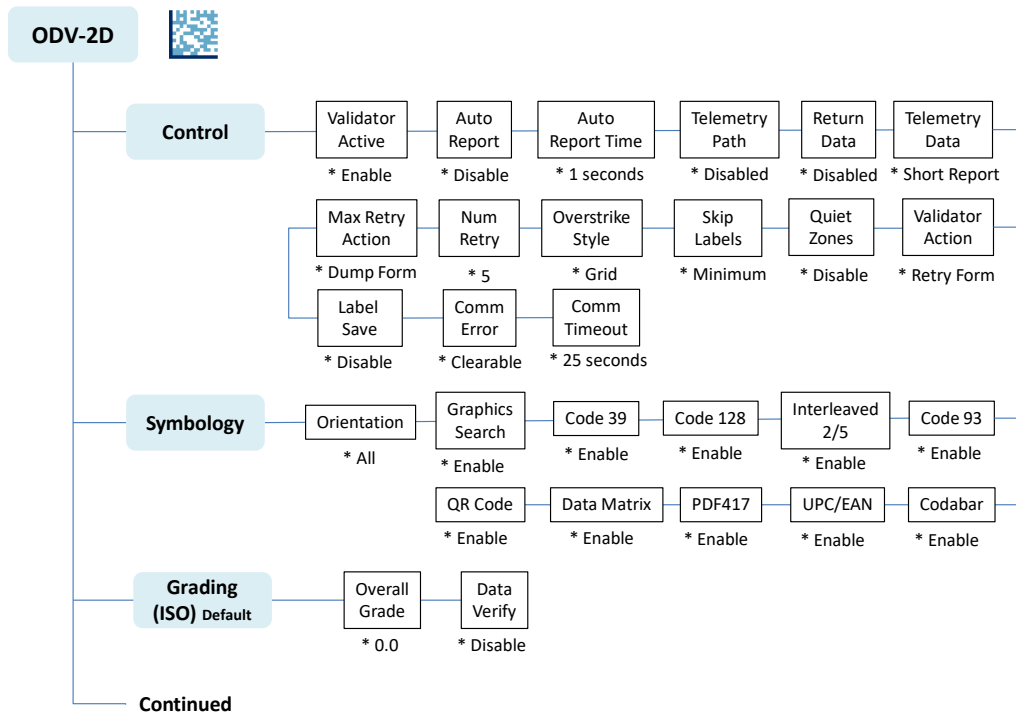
ODV-2D

Control

Validator Active
* Enable

Auto Report
* Disable

Auto Report Time
* 1 seconds

Telemetry Path
* Disabled

Return Data
* Disabled

Telemetry Data
* Short Report

Max Retry Action
* Dump Form

Num Retry
* 5

Overstrike Style
* Grid

Skip Labels
* Minimum

Quiet Zones
* Disable

Validator Action
* Retry Form

Label Save
* Disable

Comm Error
* Clearable

Comm Timeout
* 25 seconds

Symbology

Orientation
* All

Graphics Search
* Enable

Code 39
* Enable

Code 128
* Enable

Interleaved 2/5
* Enable

Code 93
* Enable

QR Code
* Enable

Data Matrix
* Enable

PDF417
* Enable

UPC/EAN
* Enable

Codabar
* Enable

Grading (ISO) Default

Overall Grade
* 0.0

Data Verify
* Disable

Continued